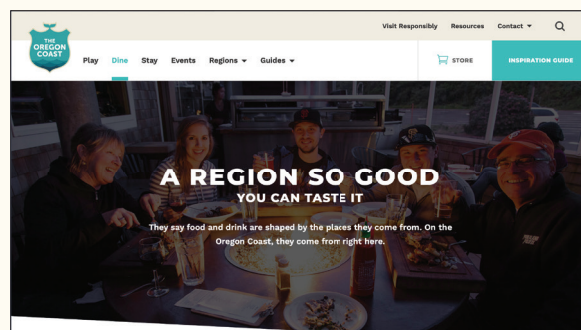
THE OREGON COAST

Visit Responsibly Resources Contact ▾

Play Dine Stay Events Regions ▾ Guides ▾

STORE

INSPIRATION GUIDE

A REGION SO GOOD
YOU CAN TASTE IT

They say food and drink are shaped by the places they come from. On the Oregon Coast, they come from right here.